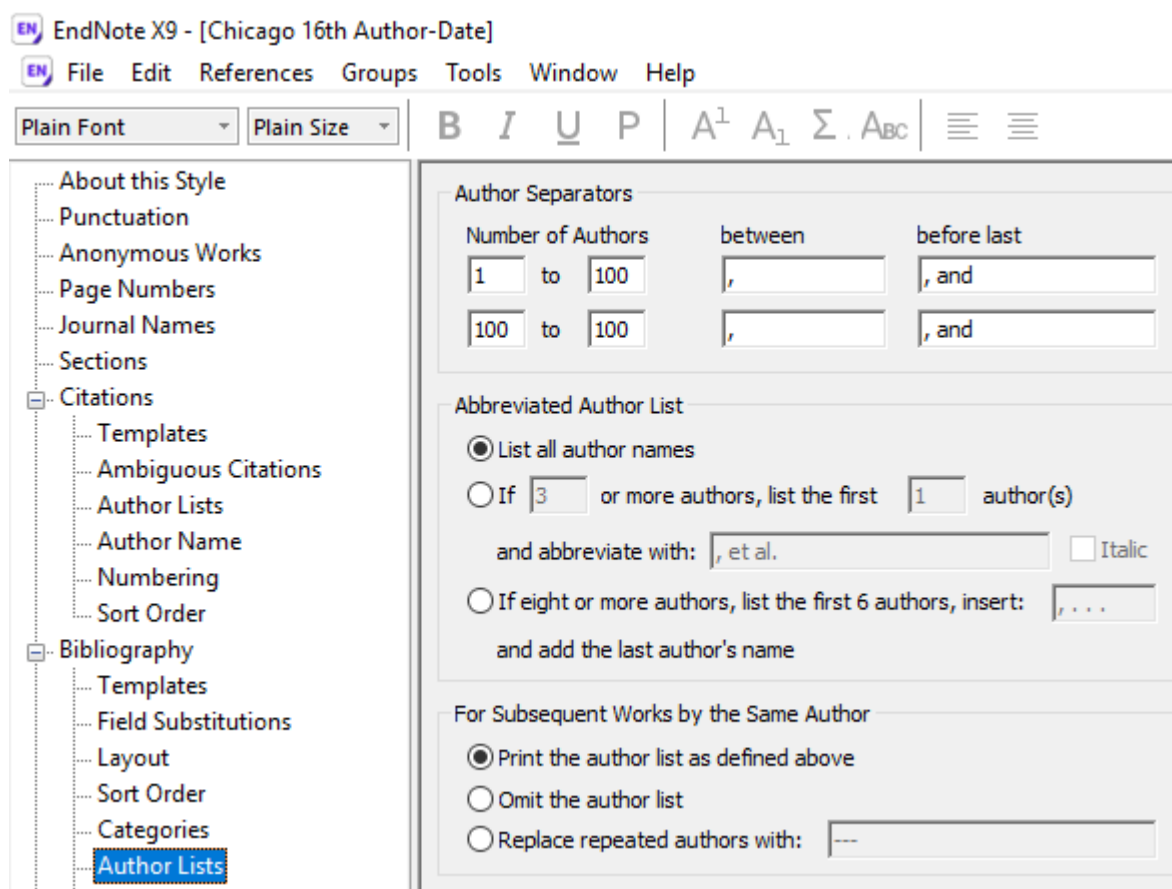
EN EndNote X9 - [Chicago 16th Author-Date]
EN File Edit References Groups Tools Window Help
Plain Font | Plain Size | B I U P | $A^1$ $A_1$ Σ . Aʙᴄ

About this Style
Punctuation
Anonymous Works
Page Numbers
Journal Names
Sections
Citations
Templates
Ambiguous Citations
Author Lists
Author Name
Numbering
Sort Order
Bibliography
Templates
Field Substitutions
Layout
Sort Order
Categories
Author Lists

Author Separators

| Number of Authors | | | between | before last |
|---|---|---|---|---|
| 1 | to | 100 | , | , and |
| 100 | to | 100 | , | , and |

Abbreviated Author List
List all author names
If 3 or more authors, list the first 1 author(s)
and abbreviate with: , et al. Italic
If eight or more authors, list the first 6 authors, insert: , . . .
and add the last author's name

For Subsequent Works by the Same Author
Print the author list as defined above
Omit the author list
Replace repeated authors with: ---